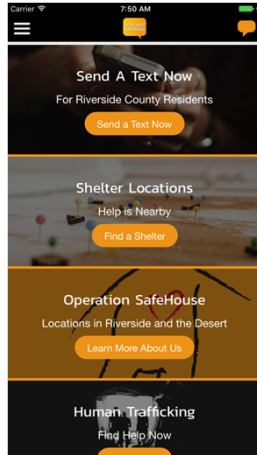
Carrier
7:50 AM

Send A Text Now
For Riverside County Residents
Send a Text Now

Shelter Locations
Help is Nearby
Find a Shelter

Operation SafeHouse
Locations in Riverside and the Desert
Learn More About Us

Human Trafficking
Find Help Now